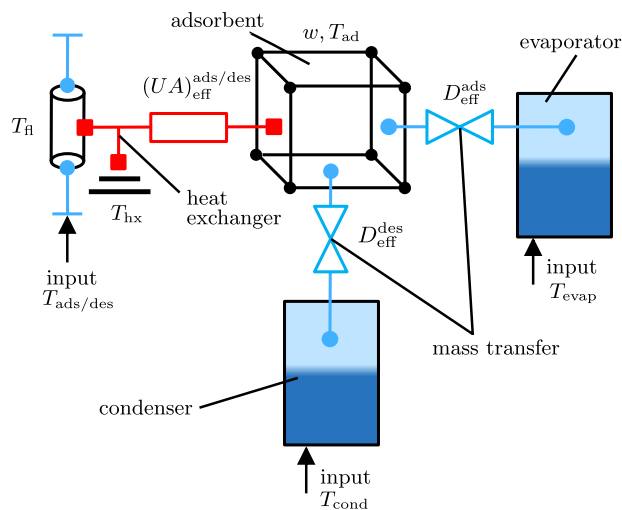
adsorbent

$w, T_{\mathrm{ad}}$

evaporator

$(UA)_{\mathrm{eff}}^{\mathrm{ads/des}}$

$D_{\mathrm{eff}}^{\mathrm{ads}}$

$T_{\mathrm{fl}}$

$T_{\mathrm{hx}}$

heat exchanger

$D_{\mathrm{eff}}^{\mathrm{des}}$

input $T_{\mathrm{ads/des}}$

input $T_{\mathrm{evap}}$

mass transfer

condenser

input $T_{\mathrm{cond}}$